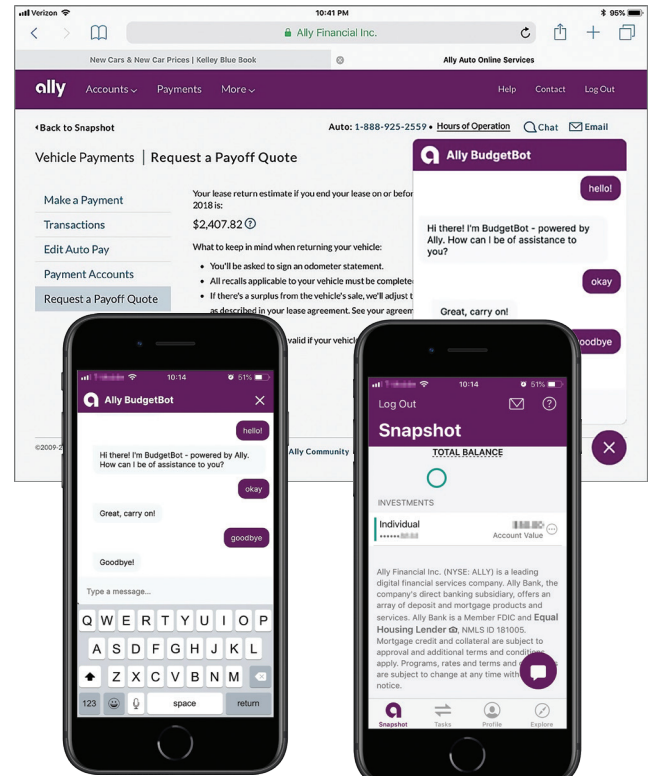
Verizon 10:41 PM 95%

Ally Financial Inc.

New Cars & New Car Prices | Kelley Blue Book

Ally Auto Online Services

ally Accounts Payments More Help Contact Log Out

Back to Snapshot

Auto: 1-888-925-2559 • Hours of Operation Chat Email

Vehicle Payments | Request a Payoff Quote

Make a Payment

Transactions

Edit Auto Pay

Payment Accounts

Request a Payoff Quote

Your lease return estimate if you end your lease on or befor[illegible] 2018 is:

$2,407.82

What to keep in mind when returning your vehicle:

• You'll be asked to sign an odometer statement.

• All recalls applicable to your vehicle must be complete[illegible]

• If there's a surplus from the vehicle's sale, we'll adjust t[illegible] as described in your lease agreement. See your agreem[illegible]

valid if your vehicl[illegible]

©2009-2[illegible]

Ally Community

Ally BudgetBot

hello!

Hi there! I'm BudgetBot - powered by Ally. How can I be of assistance to you?

okay

Great, carry on!

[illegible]oodbye

10:14 51%

Ally BudgetBot

hello!

Hi there! I'm BudgetBot - powered by Ally. How can I be of assistance to you?

okay

Great, carry on!

goodbye

Goodbye!

Type a message...

Q W E R T Y U I O P
A S D F G H J K L
Z X C V B N M
123 space return

10:14 51%

Log Out

Snapshot

TOTAL BALANCE

INVESTMENTS

Individual
••••••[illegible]

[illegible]
Account Value

Ally Financial Inc. (NYSE: ALLY) is a leading digital financial services company. Ally Bank, the company's direct banking subsidiary, offers an array of deposit and mortgage products and services. Ally Bank is a Member FDIC and Equal Housing Lender, NMLS ID 181005. Mortgage credit and collateral are subject to approval and additional terms and conditio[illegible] apply. Programs, rates and terms and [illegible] are subject to change at any time with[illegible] notice.

Snapshot Tasks Profile Explore